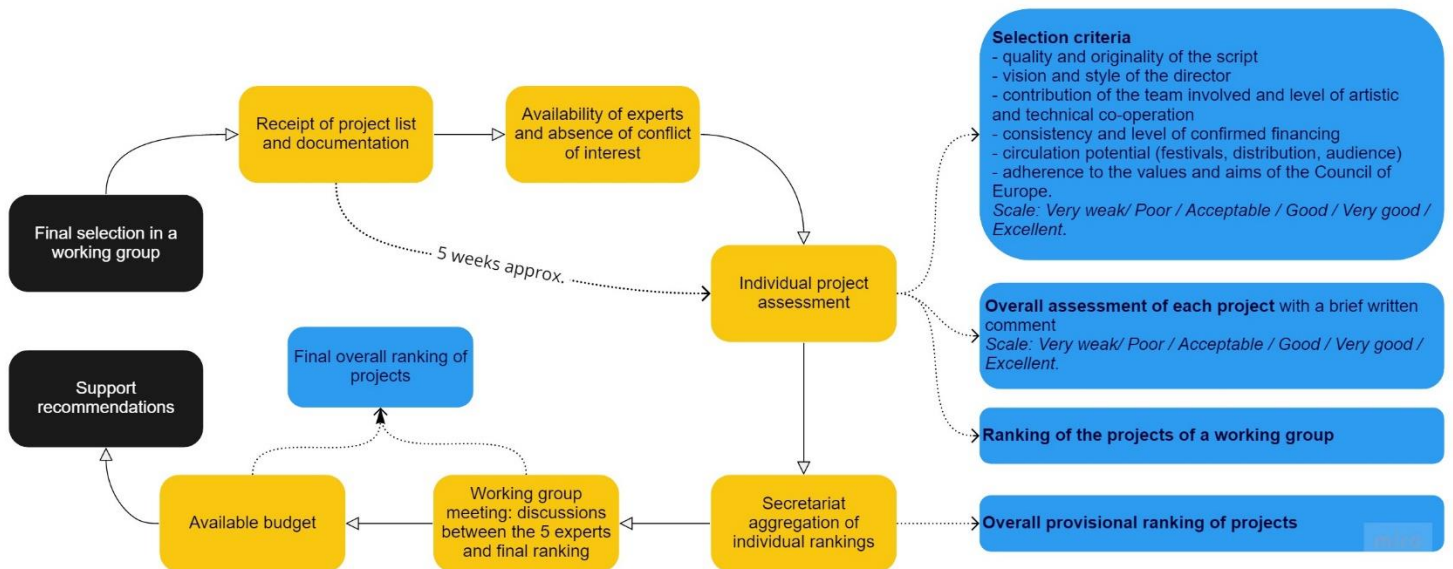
Final selection in a working group

Receipt of project list and documentation

Availability of experts and absence of conflict of interest

5 weeks approx.

Individual project assessment

**Selection criteria**
- quality and originality of the script
- vision and style of the director
- contribution of the team involved and level of artistic and technical co-operation
- consistency and level of confirmed financing
- circulation potential (festivals, distribution, audience)
- adherence to the values and aims of the Council of Europe.
*Scale: Very weak/ Poor / Acceptable / Good / Very good / Excellent.*

**Overall assessment of each project** with a brief written comment
*Scale: Very weak/ Poor / Acceptable / Good / Very good / Excellent.*

**Ranking of the projects of a working group**

Secretariat aggregation of individual rankings

**Overall provisional ranking of projects**

Working group meeting: discussions between the 5 experts and final ranking

Final overall ranking of projects

Available budget

Support recommendations